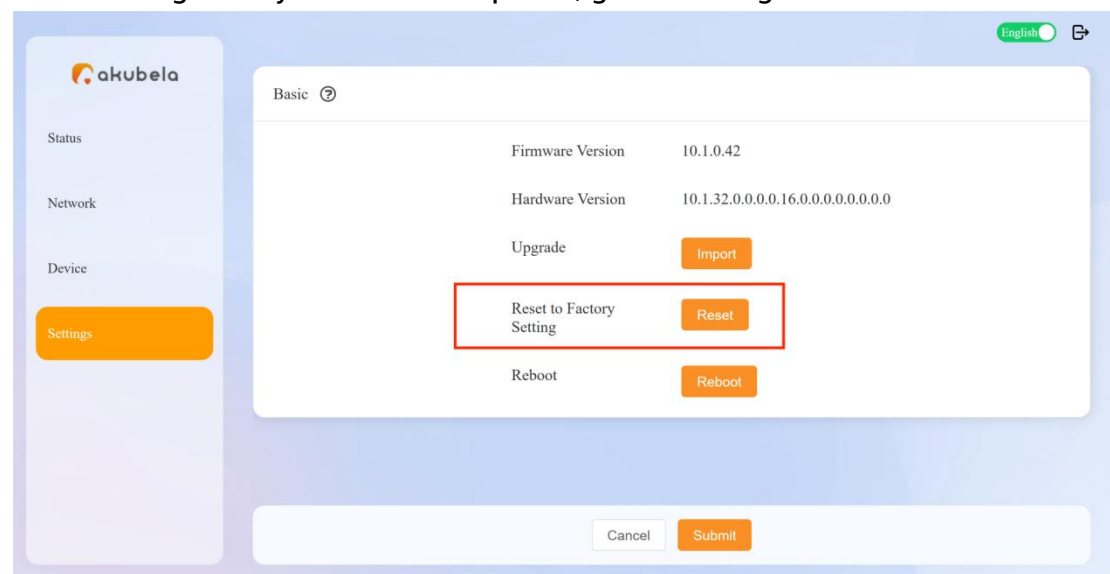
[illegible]

English

akubela

Status

Network

Device

Settings

Basic

Firmware Version 10.1.0.42

Hardware Version 10.1.32.0.0.0.0.16.0.0.0.0.0.0.0.0

Upgrade Import

Reset to Factory Setting Reset

Reboot Reboot

Cancel Submit